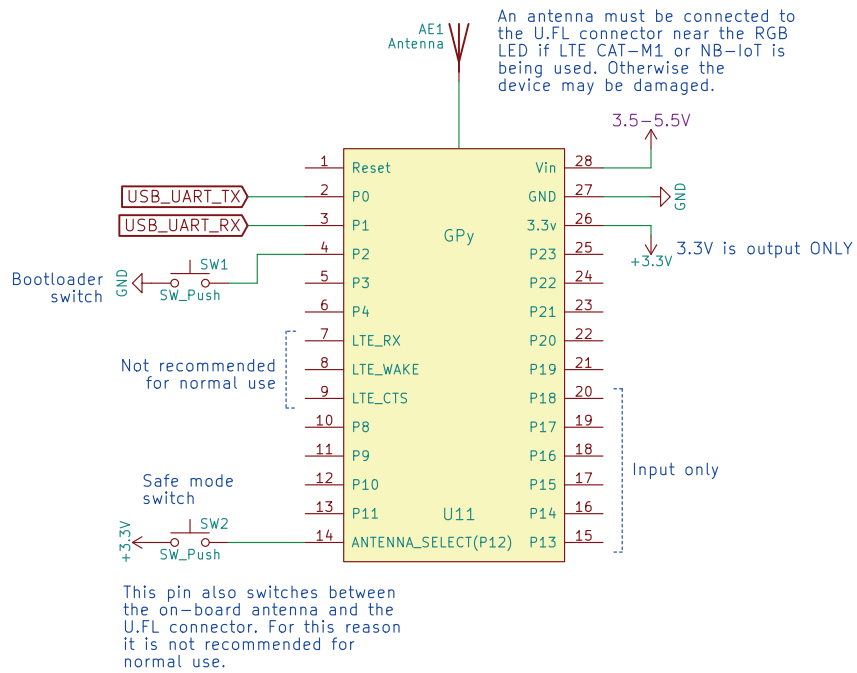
AE1
Antenna

An antenna must be connected to the U.FL connector near the RGB LED if LTE CAT-M1 or NB-IoT is being used. Otherwise the device may be damaged.

3.5-5.5V

USB_UART_TX
USB_UART_RX

Bootloader switch

GND
SW1
SW_Push

Not recommended for normal use

Safe mode switch

+3.3V
SW2
SW_Push

1 Reset
2 P0
3 P1
4 P2
5 P3
6 P4
7 LTE_RX
8 LTE_WAKE
9 LTE_CTS
10 P8
11 P9
12 P10
13 P11
14 ANTENNA_SELECT(P12)

GPy

U11

Vin 28
GND 27
3.3v 26
P23 25
P22 24
P21 23
P20 22
P19 21
P18 20
P17 19
P16 18
P15 17
P14 16
P13 15

GND

+3.3V

3.3V is output ONLY

Input only

This pin also switches between the on-board antenna and the U.FL connector. For this reason it is not recommended for normal use.